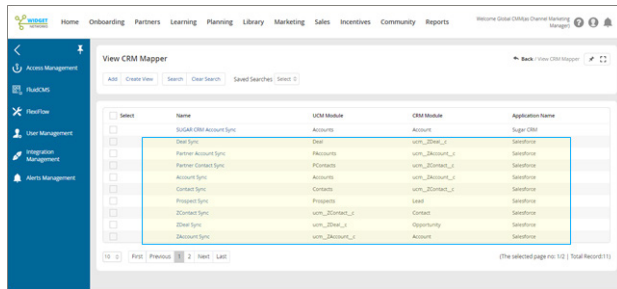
WIDGET NETWORK

Home Onboarding Partners Learning Planning Library Marketing Sales Incentives Community Reports

Welcome Global CRMApi Channel Marketing Manager

Access Management

FluidCMS

FlexFlow

User Management

Integration Management

Alerts Management

View CRM Mapper

Back / View CRM Mapper

Add Create View Search Clear Search Saved Searches Select

| Select | Name | UCM Module | CRM Module | Application Name |
|---|---|---|---|---|
| | SUGAR CRM Account Sync | Accounts | Account | Sugar CRM |
| | Deal Sync | Deal | ucm__ZDeal__c | Salesforce |
| | Partner Account Sync | PAccounts | ucm__ZAccount__c | Salesforce |
| | Partner Contact Sync | PContacts | ucm__ZContact__c | Salesforce |
| | Account Sync | Accounts | ucm__ZAccount__c | Salesforce |
| | Contact Sync | Contacts | ucm__ZContact__c | Salesforce |
| | Prospect Sync | Prospects | Lead | Salesforce |
| | ZContact Sync | ucm__ZContact__c | Contact | Salesforce |
| | ZDeal Sync | ucm__ZDeal__c | Opportunity | Salesforce |
| | ZAccount Sync | ucm__ZAccount__c | Account | Salesforce |

10 First Previous 1 2 Next Last

(The selected page no: 1/2 | Total Record:11)